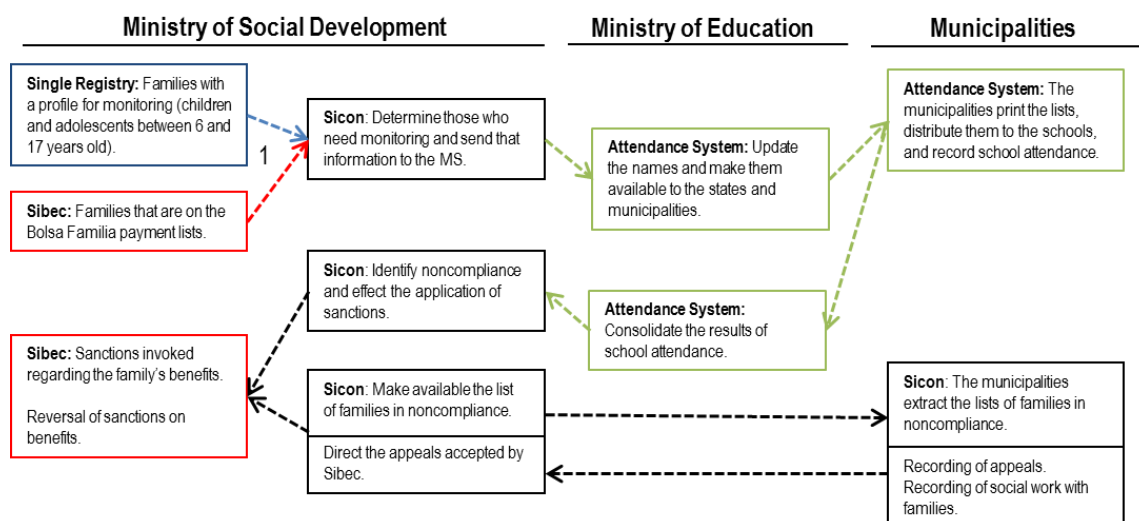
Ministry of Social Development

Ministry of Education

Municipalities

**Single Registry:** Families with a profile for monitoring (children and adolescents between 6 and 17 years old).

1

**Sibec:** Families that are on the Bolsa Familia payment lists.

**Sicon**: Determine those who need monitoring and send that information to the MS.

**Attendance System:** Update the names and make them available to the states and municipalities.

**Attendance System:** The municipalities print the lists, distribute them to the schools, and record school attendance.

**Sicon**: Identify noncompliance and effect the application of sanctions.

**Attendance System:** Consolidate the results of school attendance.

**Sibec:** Sanctions invoked regarding the family's benefits.

Reversal of sanctions on benefits.

**Sicon**: Make available the list of families in noncompliance.

Direct the appeals accepted by Sibec.

**Sicon**: The municipalities extract the lists of families in noncompliance.

Recording of appeals. Recording of social work with families.